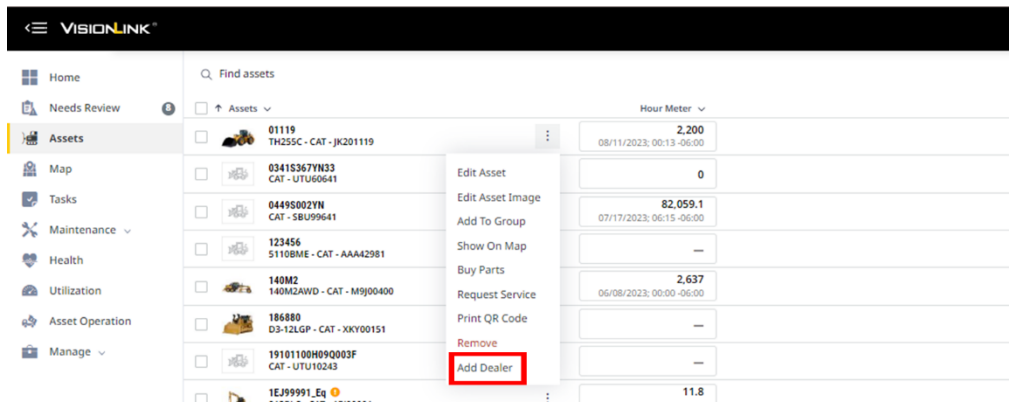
VISIONLINK®

Home
Needs Review
Assets
Map
Tasks
Maintenance
Health
Utilization
Asset Operation
Manage

Find assets

Assets
Hour Meter

01119
TH255C - CAT - JK201119
2,200
08/11/2023; 00:13 -06:00

0341S367YN33
CAT - UTU60641
0

0449S002YN
CAT - SBU99641
82,059.1
07/17/2023; 06:15 -06:00

123456
5110BME - CAT - AAA42981
—

140M2
140M2AWD - CAT - M9J00400
2,637
06/08/2023; 00:00 -06:00

186880
D3-12LGP - CAT - XKY00151
—

19101100H09Q003F
CAT - UTU10243
—

1EJ99991_Eq
11.8

Edit Asset
Edit Asset Image
Add To Group
Show On Map
Buy Parts
Request Service
Print QR Code
Remove
Add Dealer